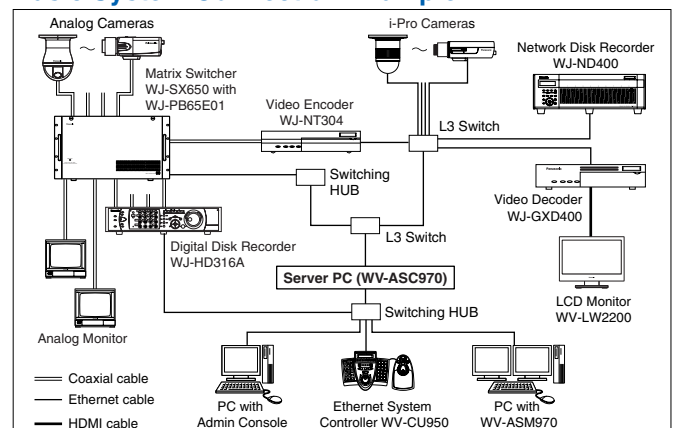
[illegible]

Analog Cameras

i-Pro Cameras

Network Disk Recorder WJ-ND400

Matrix Switcher WJ-SX650 with WJ-PB65E01

Video Encoder WJ-NT304

L3 Switch

Switching HUB

Video Decoder WJ-GXD400

L3 Switch

Digital Disk Recorder WJ-HD316A

Server PC (WV-ASC970)

LCD Monitor WV-LW2200

Switching HUB

Analog Monitor

Coaxial cable

Ethernet cable

HDMI cable

PC with Admin Console

Ethernet System Controller WV-CU950

PC with WV-ASM970